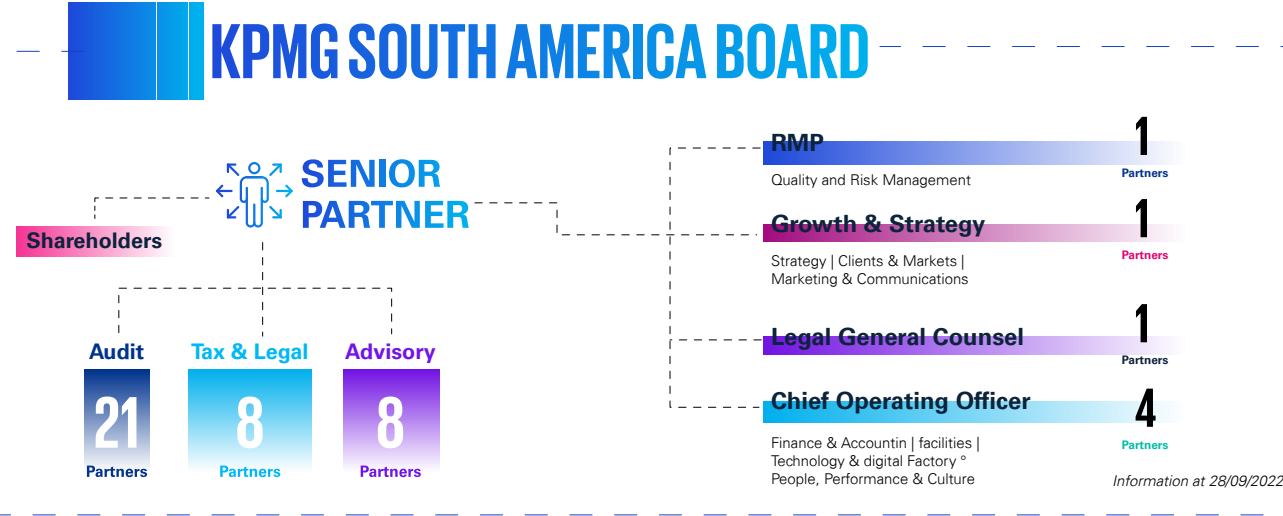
KPMG SOUTH AMERICA BOARD

SENIOR PARTNER

Shareholders

Audit
21
Partners

Tax & Legal
8
Partners

Advisory
8
Partners

RMP
1
Partners
Quality and Risk Management

Growth & Strategy
1
Partners
Strategy | Clients & Markets | Marketing & Communications

Legal General Counsel
1
Partners

Chief Operating Officer
4
Partners
Finance & Accountin | facilities | Technology & digital Factory ° People, Performance & Culture

Information at 28/09/2022